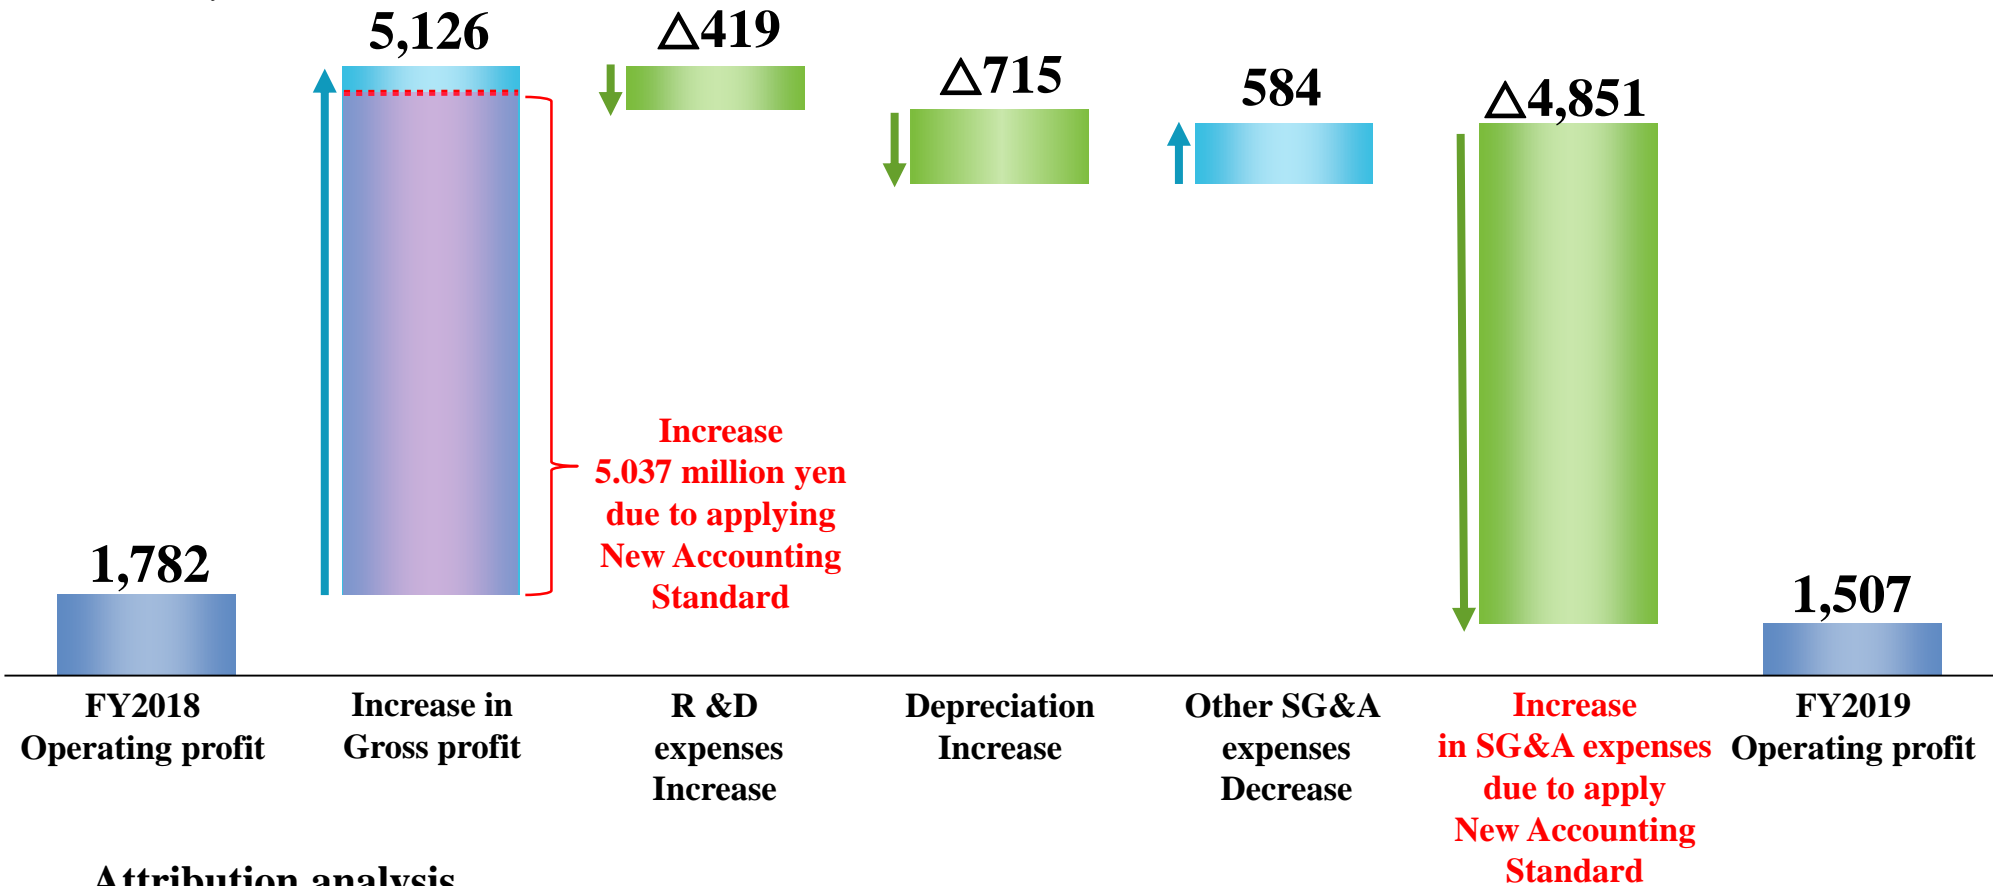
5,126

△419

△715

584

△4,851

1,782

Increase
5.037 million yen
due to applying
New Accounting
Standard

1,507

FY2018
Operating profit

Increase in
Gross profit

R &D
expenses
Increase

Depreciation
Increase

Other SG&A
expenses
Decrease

Increase
in SG&A expenses
due to apply
New Accounting
Standard

FY2019
Operating profit

Attribution analysis